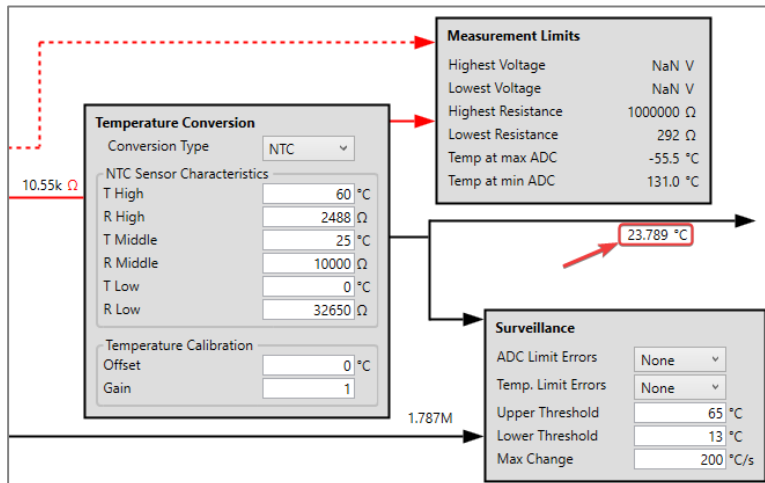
Measurement Limits

| | |
|---|---|
| Highest Voltage | NaN V |
| Lowest Voltage | NaN V |
| Highest Resistance | 1000000 Ω |
| Lowest Resistance | 292 Ω |
| Temp at max ADC | -55.5 °C |
| Temp at min ADC | 131.0 °C |

10.55k Ω

Temperature Conversion

Conversion Type NTC

NTC Sensor Characteristics

| | | |
|---|---|---|
| T High | 60 | °C |
| R High | 2488 | Ω |
| T Middle | 25 | °C |
| R Middle | 10000 | Ω |
| T Low | 0 | °C |
| R Low | 32650 | Ω |

Temperature Calibration

| | | |
|---|---|---|
| Offset | 0 | °C |
| Gain | 1 | |

23.789 °C

1.787M

Surveillance

| | | |
|---|---|---|
| ADC Limit Errors | None | |
| Temp. Limit Errors | None | |
| Upper Threshold | 65 | °C |
| Lower Threshold | 13 | °C |
| Max Change | 200 | °C/s |